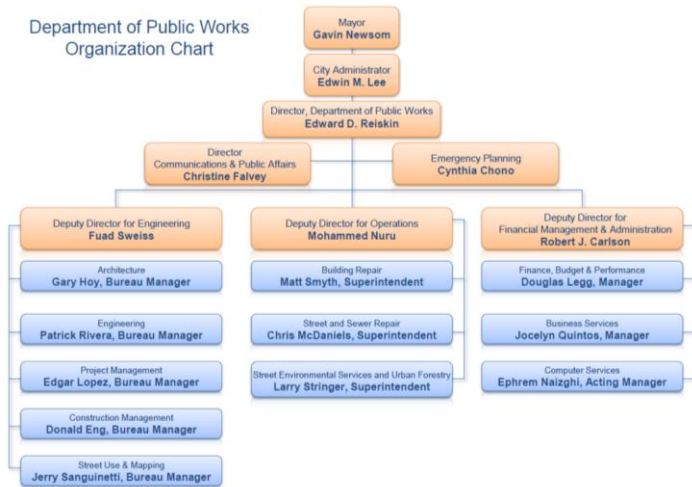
Department of Public Works
Organization Chart

Mayor
Gavin Newsom

City Administrator
Edwin M. Lee

Director, Department of Public Works
Edward D. Reiskin

Director
Communications & Public Affairs
Christine Falvey

Emergency Planning
Cynthia Chono

Deputy Director for Engineering
Fuad Sweiss

Architecture
Gary Hoy, Bureau Manager

Engineering
Patrick Rivera, Bureau Manager

Project Management
Edgar Lopez, Bureau Manager

Construction Management
Donald Eng, Bureau Manager

Street Use & Mapping
Jerry Sanguinetti, Bureau Manager

Deputy Director for Operations
Mohammed Nuru

Building Repair
Matt Smyth, Superintendent

Street and Sewer Repair
Chris McDaniels, Superintendent

Street Environmental Services and Urban Forestry
Larry Stringer, Superintendent

Deputy Director for
Financial Management & Administration
Robert J. Carlson

Finance, Budget & Performance
Douglas Legg, Manager

Business Services
Jocelyn Quintos, Manager

Computer Services
Ephrem Naizghi, Acting Manager